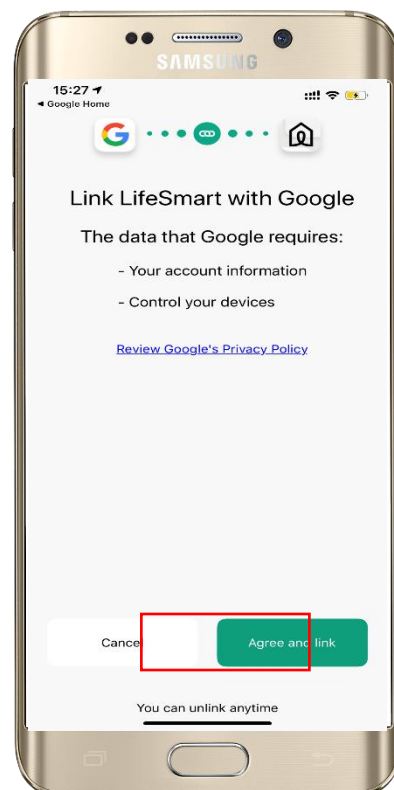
SAMSUNG

15:27
◂ Google Home

G

Link LifeSmart with Google

The data that Google requires:

- Your account information

- Control your devices

Review Google's Privacy Policy

Cance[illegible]

Agree and link

You can unlink anytime